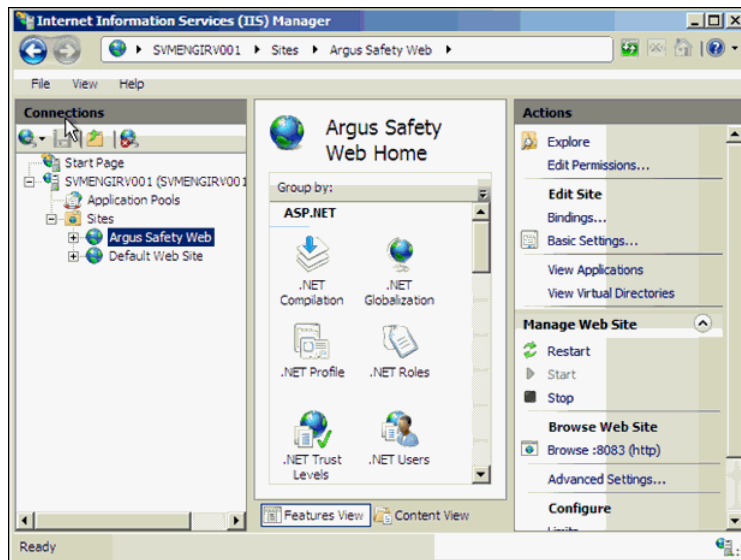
Internet Information Services (IIS) Manager

SVMENGIRV001 ▸ Sites ▸ Argus Safety Web ▸

File View Help

Connections

Start Page
SVMENGIRV001 (SVMENGIRV001
Application Pools
Sites
Argus Safety Web
Default Web Site

Argus Safety Web Home

Group by:

ASP.NET

.NET Compilation
.NET Globalization
.NET Profile
.NET Roles
.NET Trust Levels
.NET Users

Features View
Content View

Actions

Explore
Edit Permissions...
Edit Site
Bindings...
Basic Settings...
View Applications
View Virtual Directories
Manage Web Site
Restart
Start
Stop
Browse Web Site
Browse :8083 (http)
Advanced Settings...
Configure
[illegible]

Ready